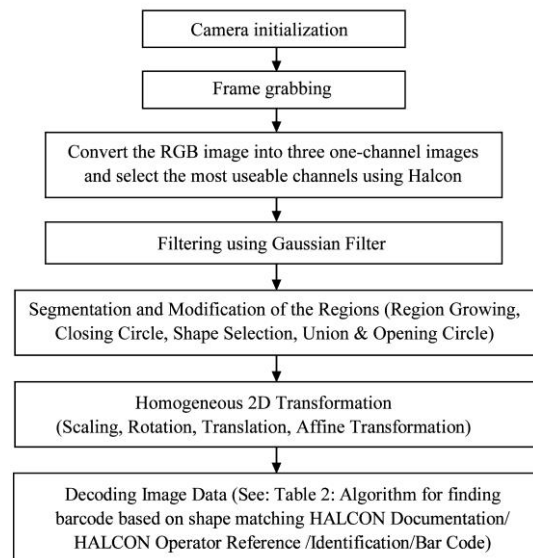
Camera initialization

Frame grabbing

Convert the RGB image into three one-channel images and select the most useable channels using Halcon

Filtering using Gaussian Filter

Segmentation and Modification of the Regions (Region Growing, Closing Circle, Shape Selection, Union & Opening Circle)

Homogeneous 2D Transformation (Scaling, Rotation, Translation, Affine Transformation)

Decoding Image Data (See: Table 2: Algorithm for finding barcode based on shape matching HALCON Documentation/ HALCON Operator Reference /Identification/Bar Code)